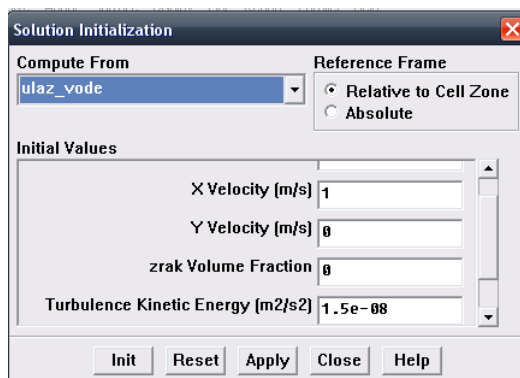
Solution Initialization

Compute From
ulaz_vode

Reference Frame
Relative to Cell Zone
Absolute

Initial Values
X Velocity (m/s) 1
Y Velocity (m/s) 0
zrak Volume Fraction 0
Turbulence Kinetic Energy (m2/s2) 1.5e-08

Init Reset Apply Close Help